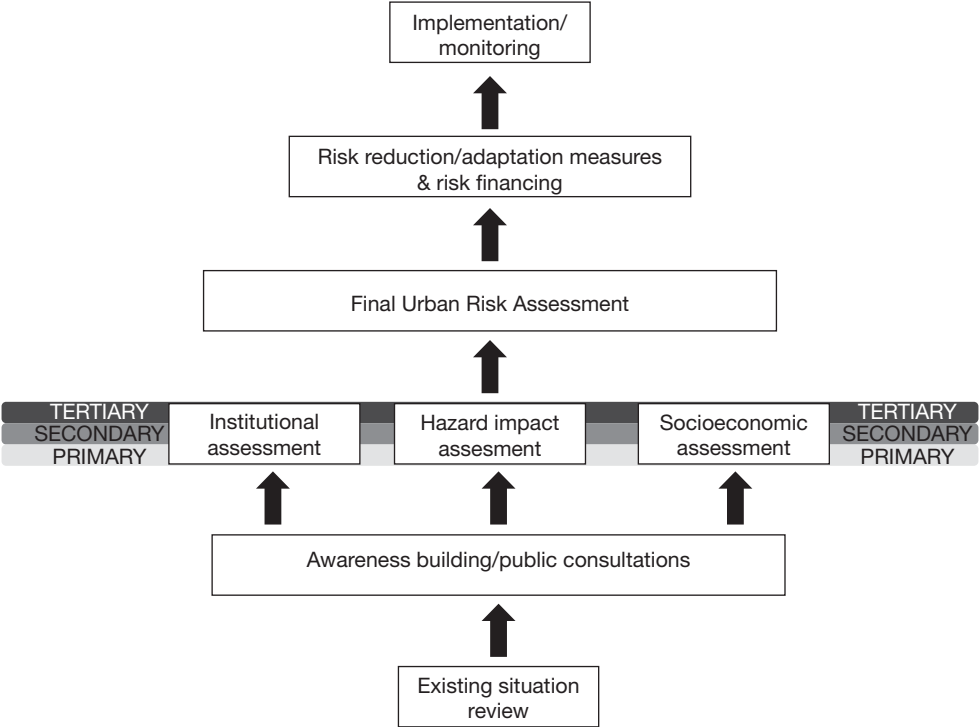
Implementation/
monitoring

Risk reduction/adaptation measures
& risk financing

Final Urban Risk Assessment

TERTIARY
SECONDARY
PRIMARY

Institutional
assessment

Hazard impact
assesment

Socioeconomic
assessment

TERTIARY
SECONDARY
PRIMARY

Awareness building/public consultations

Existing situation
review